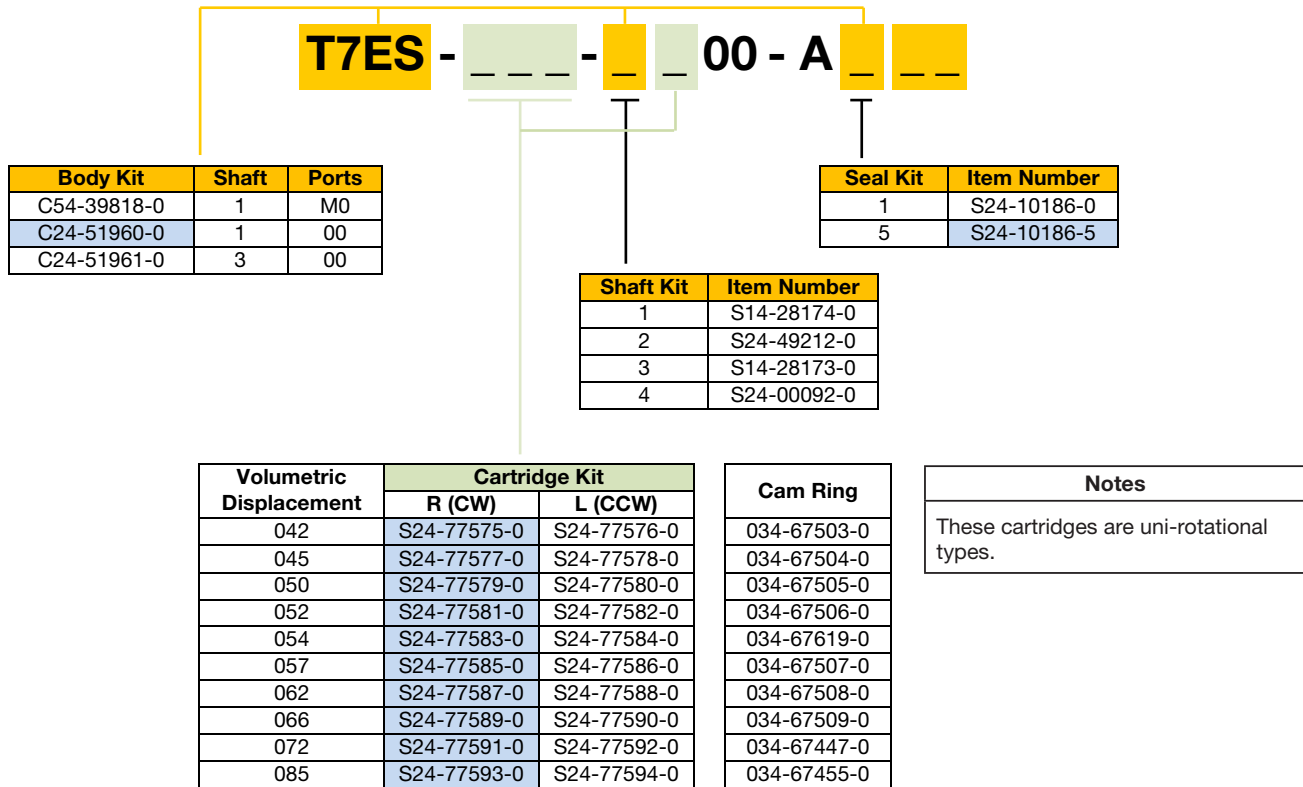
T7ES - _ _ _ - _ _ 00 - A _ _ _

| Body Kit | Shaft | Ports |
|---|---|---|
| C54-39818-0 | 1 | M0 |
| C24-51960-0 | 1 | 00 |
| C24-51961-0 | 3 | 00 |

| Seal Kit | Item Number |
|---|---|
| 1 | S24-10186-0 |
| 5 | S24-10186-5 |

| Shaft Kit | Item Number |
|---|---|
| 1 | S14-28174-0 |
| 2 | S24-49212-0 |
| 3 | S14-28173-0 |
| 4 | S24-00092-0 |

| Volumetric Displacement | Cartridge Kit R (CW) | Cartridge Kit L (CCW) |
|---|---|---|
| 042 | S24-77575-0 | S24-77576-0 |
| 045 | S24-77577-0 | S24-77578-0 |
| 050 | S24-77579-0 | S24-77580-0 |
| 052 | S24-77581-0 | S24-77582-0 |
| 054 | S24-77583-0 | S24-77584-0 |
| 057 | S24-77585-0 | S24-77586-0 |
| 062 | S24-77587-0 | S24-77588-0 |
| 066 | S24-77589-0 | S24-77590-0 |
| 072 | S24-77591-0 | S24-77592-0 |
| 085 | S24-77593-0 | S24-77594-0 |

| Cam Ring |
|---|
| 034-67503-0 |
| 034-67504-0 |
| 034-67505-0 |
| 034-67506-0 |
| 034-67619-0 |
| 034-67507-0 |
| 034-67508-0 |
| 034-67509-0 |
| 034-67447-0 |
| 034-67455-0 |

| Notes |
|---|
| These cartridges are uni-rotational types. |